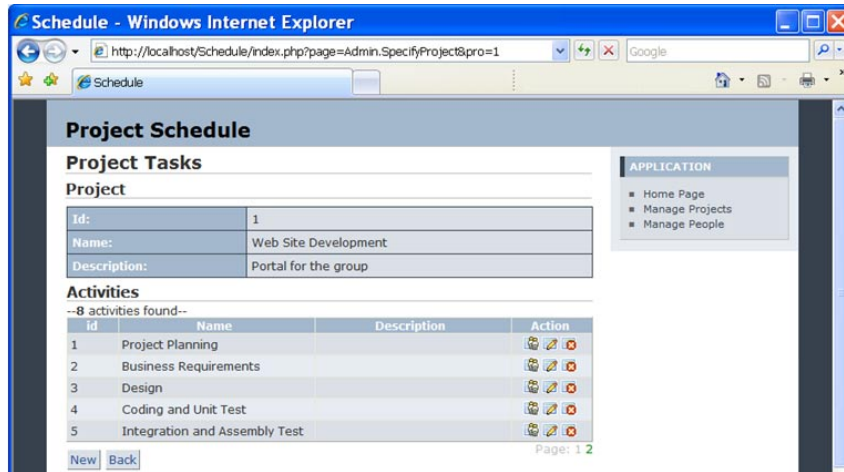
Schedule - Windows Internet Explorer

http://localhost/Schedule/index.php?page=Admin.SpecifyProject&pro=1

Google

Schedule

Project Schedule

Project Tasks

Project

| Id: | 1 |
|---|---|
| Name: | Web Site Development |
| Description: | Portal for the group |

Activities

--8 activities found--

| id | Name | Description | Action |
|---|---|---|---|
| 1 | Project Planning | | |
| 2 | Business Requirements | | |
| 3 | Design | | |
| 4 | Coding and Unit Test | | |
| 5 | Integration and Assembly Test | | |

Page: 1 2

New Back

APPLICATION

Home Page
Manage Projects
Manage People